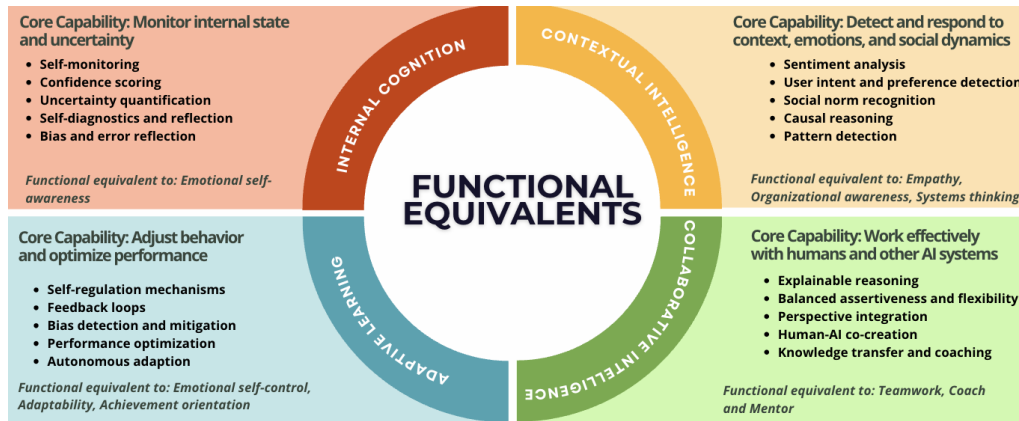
Core Capability: Monitor internal state and uncertainty

- Self-monitoring
- Confidence scoring
- Uncertainty quantification
- Self-diagnostics and reflection
- Bias and error reflection

Functional equivalent to: Emotional self-awareness

INTERNAL COGNITION

CONTEXTUAL INTELLIGENCE

Core Capability: Detect and respond to context, emotions, and social dynamics

- Sentiment analysis
- User intent and preference detection
- Social norm recognition
- Causal reasoning
- Pattern detection

Functional equivalent to: Empathy, Organizational awareness, Systems thinking

FUNCTIONAL EQUIVALENTS

Core Capability: Adjust behavior and optimize performance

- Self-regulation mechanisms
- Feedback loops
- Bias detection and mitigation
- Performance optimization
- Autonomous adaption

Functional equivalent to: Emotional self-control, Adaptability, Achievement orientation

ADAPTIVE LEARNING

COLLABORATIVE INTELLIGENCE

Core Capability: Work effectively with humans and other AI systems

- Explainable reasoning
- Balanced assertiveness and flexibility
- Perspective integration
- Human-AI co-creation
- Knowledge transfer and coaching

Functional equivalent to: Teamwork, Coach and Mentor